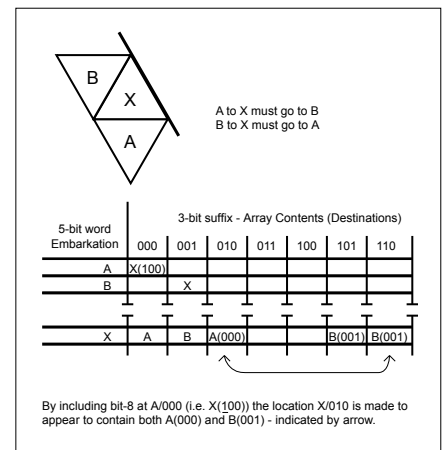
B
X
A

A to X must go to B
B to X must go to A

5-bit word Embarkation

3-bit suffix - Array Contents (Destinations)

| | 000 | 001 | 010 | 011 | 100 | 101 | 110 |
|---|---|---|---|---|---|---|---|
| A | X(100) | | | | | | |
| B | | X | | | | | |

| | | | | | | | |
|---|---|---|---|---|---|---|---|
| X | A | B | A(000) | | | B(001) | B(001) |

By including bit-8 at A/000 (i.e. X(100)) the location X/010 is made to appear to contain both A(000) and B(001) - indicated by arrow.